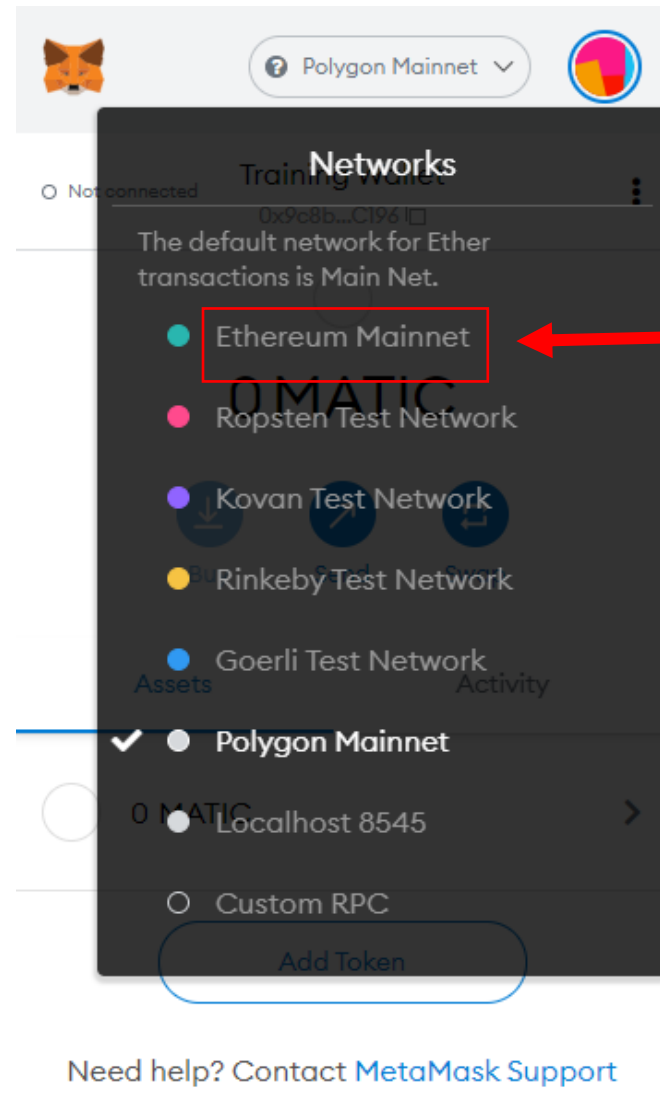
Polygon Mainnet

Not connected

Networks

The default network for Ether transactions is Main Net.

Ethereum Mainnet

Ropsten Test Network

Kovan Test Network

Rinkeby Test Network

Goerli Test Network

Polygon Mainnet

Localhost 8545

Custom RPC

Add Token

Need help? Contact MetaMask Support